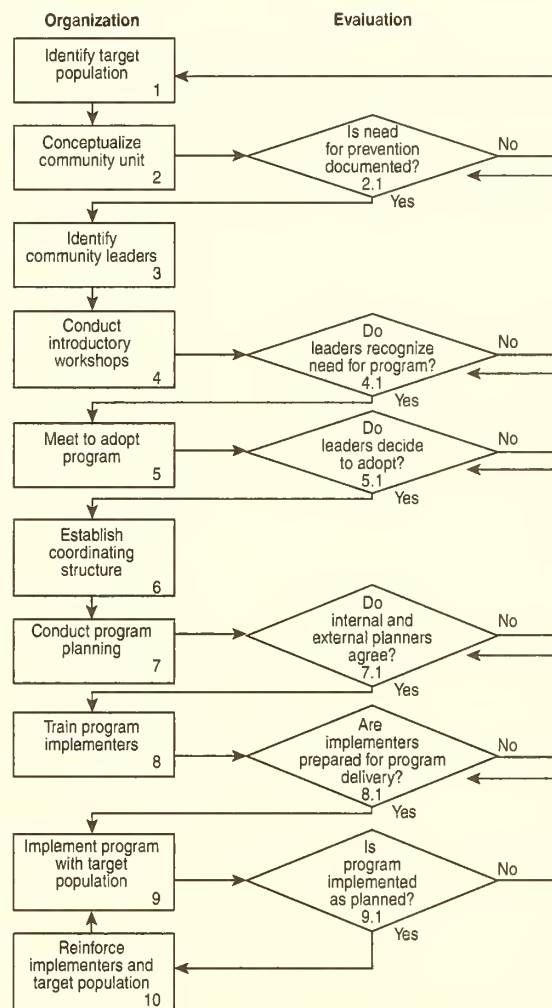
Organization

Evaluation

Identify target population
1

Conceptualize community unit
2

Is need for prevention documented?
2.1

No

Yes

Identify community leaders
3

Conduct introductory workshops
4

Do leaders recognize need for program?
4.1

No

Yes

Meet to adopt program
5

Do leaders decide to adopt?
5.1

No

Yes

Establish coordinating structure
6

Conduct program planning
7

Do internal and external planners agree?
7.1

No

Yes

Train program implementers
8

Are implementers prepared for program delivery?
8.1

No

Yes

Implement program with target population
9

Is program implemented as planned?
9.1

No

Yes

Reinforce implementers and target population
10